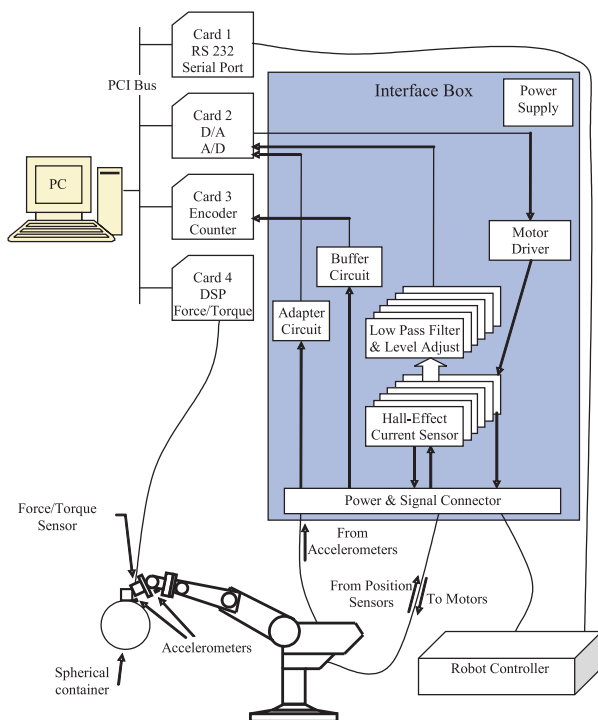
Card 1
RS 232
Serial Port

PCI Bus

Card 2
D/A
A/D

PC

Card 3
Encoder
Counter

Card 4
DSP
Force/Torque

Interface Box

Power
Supply

Motor
Driver

Buffer
Circuit

Adapter
Circuit

Low Pass Filter
& Level Adjust

Hall-Effect
Current Sensor

Power & Signal Connector

Force/Torque
Sensor

From
Accelerometers

From Position
Sensors

To Motors

Accelerometers

Spherical
container

Robot Controller